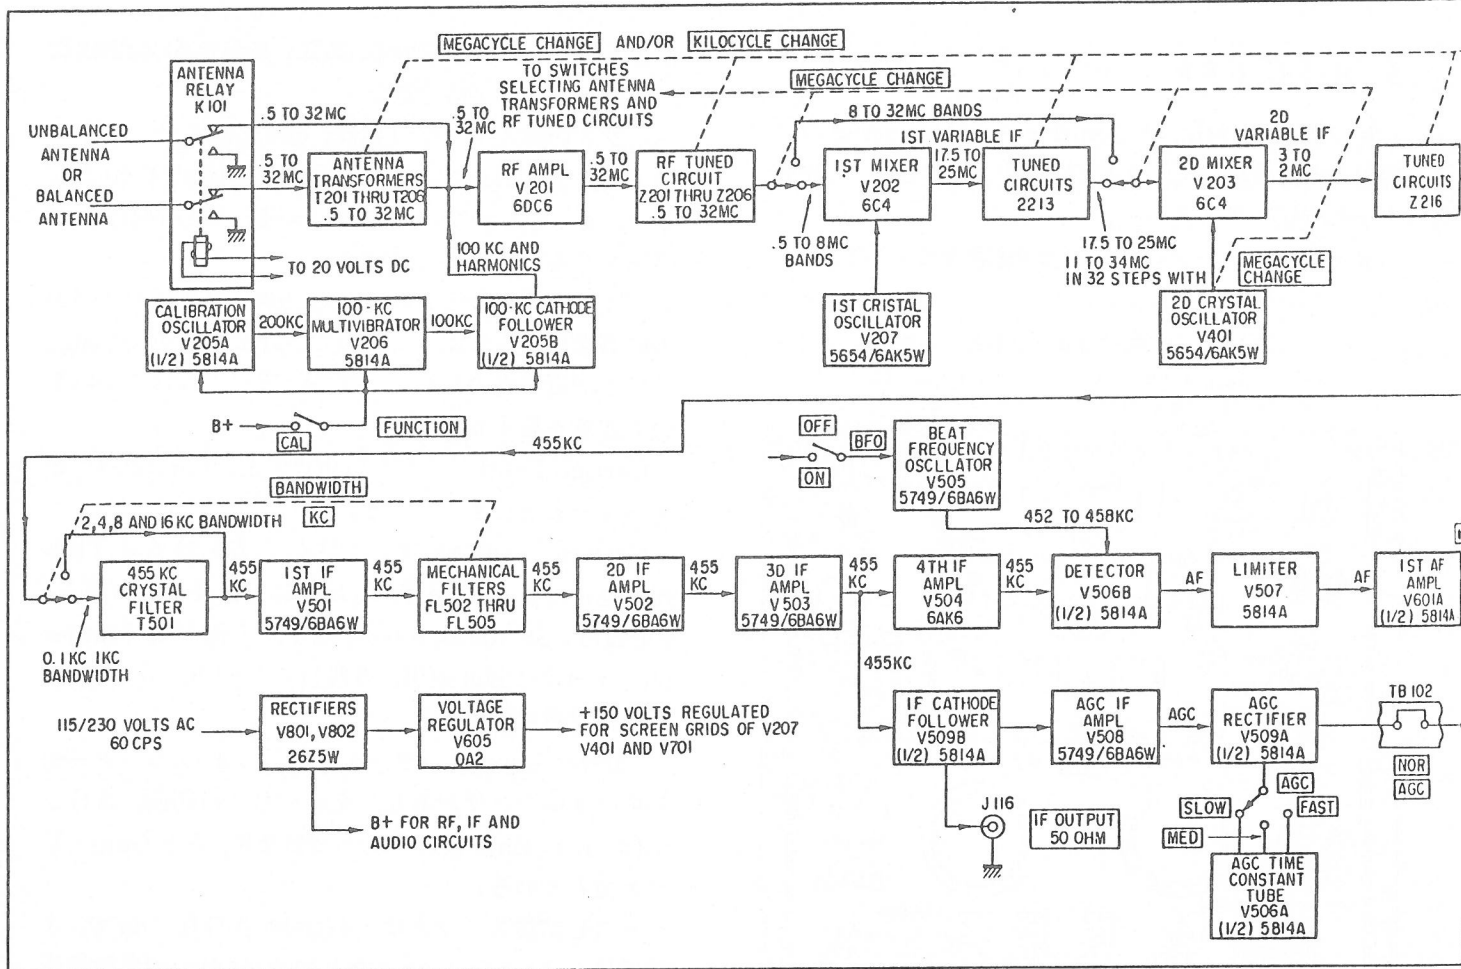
MEGACYCLE CHANGE AND/OR KILOCYCLE CHANGE

TO SWITCHES SELECTING ANTENNA TRANSFORMERS AND RF TUNED CIRCUITS

MEGACYCLE CHANGE

ANTENNA RELAY K101

UNBALANCED ANTENNA OR BALANCED ANTENNA

.5 TO 32MC

.5 TO 32MC

ANTENNA TRANSFORMERS T201 THRU T206 .5 TO 32MC

.5 TO 32MC

RF AMPL V 201 6DC6

.5 TO 32MC

RF TUNED CIRCUIT Z201 THRU Z206 .5 TO 32MC

8 TO 32MC BANDS

1ST VARIABLE IF

1ST MIXER V202 6C4

17.5 TO 25MC

TUNED CIRCUITS 2213

2D VARIABLE IF

2D MIXER V 203 6C4

3 TO 2 MC

TUNED CIRCUITS Z216

TO 20 VOLTS DC

100 KC AND HARMONICS

.5 TO 8MC BANDS

17.5 TO 25MC

11 TO 34MC IN 32 STEPS WITH

MEGACYCLE CHANGE

CALIBRATION OSCILLATOR V205A (1/2) 5814A

200KC

100-KC MULTIVIBRATOR V206 5814A

100KC

100-KC CATHODE FOLLOWER V205B (1/2) 5814A

1ST CRISTAL OSCILLATOR V207 5654/6AK5W

2D CRYSTAL OSCILLATOR V401 5654/6AK5W

B+

CAL

FUNCTION

455KC

OFF

BFO

ON

BEAT FREQUENCY OSCLLATOR V505 5749/6BA6W

BANDWIDTH

2,4,8 AND 16 KC BANDWIDTH

KC

452 TO 458KC

455 KC CRYSTAL FILTER T501

455 KC

1ST IF AMPL V501 5749/6BA6W

455 KC

MECHANICAL FILTERS FL502 THRU FL505

455 KC

2D IF AMPL V502 5749/6BA6W

455 KC

3D IF AMPL V 503 5749/6BA6W

455 KC

4TH IF AMPL V504 6AK6

455 KC

DETECTOR V506B (1/2) 5814A

AF

LIMITER V507 5814A

AF

1ST AF AMPL V601A (1/2) 5814A

0.1KC 1KC BANDWIDTH

455KC

115/230 VOLTS AC 60 CPS

RECTIFIERS V801, V802 26Z5W

VOLTAGE REGULATOR V605 0A2

+150 VOLTS REGULATED FOR SCREEN GRIDS OF V207 V401 AND V701

IF CATHODE FOLLOWER V509B (1/2) 5814A

AGC IF AMPL V508 5749/6BA6W

AGC

AGC RECTIFIER V509A (1/2) 5814A

TB 102

NOR

AGC

AGC

SLOW

FAST

MED

J 116

IF OUTPUT 50 OHM

B+ FOR RF, IF AND AUDIO CIRCUITS

AGC TIME CONSTANT TUBE V506A (1/2) 5814A